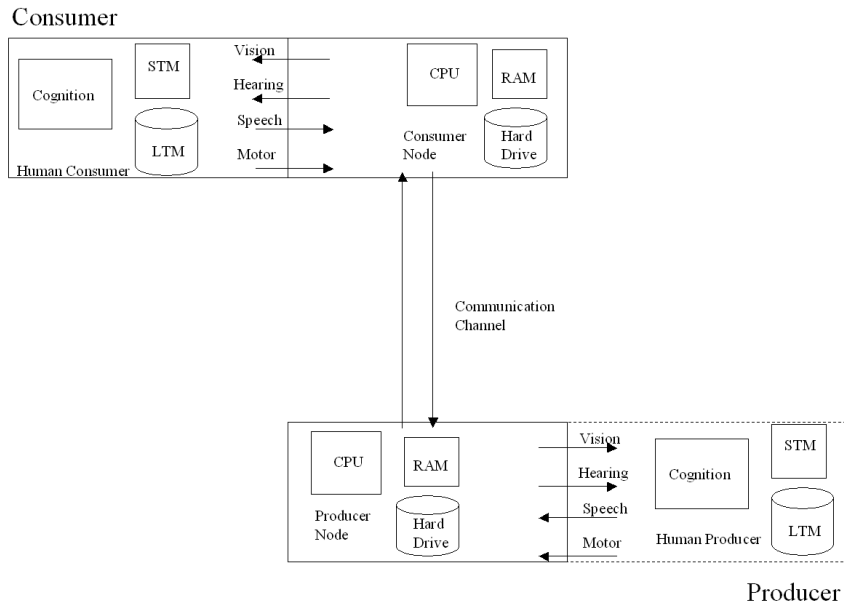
Consumer

Cognition

STM

LTM

Human Consumer

Vision

Hearing

Speech

Motor

CPU

RAM

Consumer Node

Hard Drive

Communication Channel

CPU

RAM

Producer Node

Hard Drive

Vision

Hearing

Speech

Motor

Cognition

STM

Human Producer

LTM

Producer